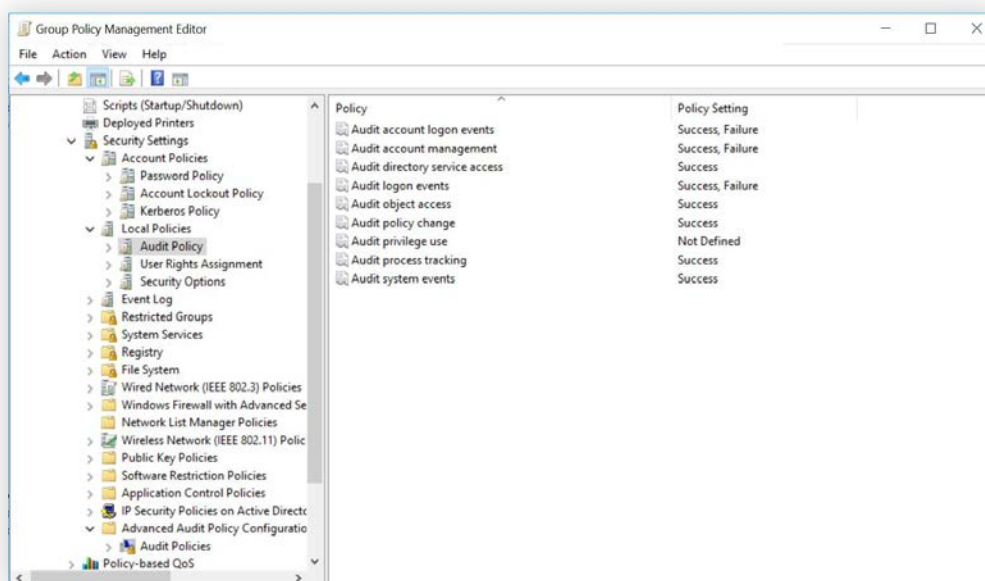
Group Policy Management Editor

File Action View Help

Scripts (Startup/Shutdown)
Deployed Printers
Security Settings
Account Policies
Password Policy
Account Lockout Policy
Kerberos Policy
Local Policies
Audit Policy
User Rights Assignment
Security Options
Event Log
Restricted Groups
System Services
Registry
File System
Wired Network (IEEE 802.3) Policies
Windows Firewall with Advanced Se
Network List Manager Policies
Wireless Network (IEEE 802.11) Polic
Public Key Policies
Software Restriction Policies
Application Control Policies
IP Security Policies on Active Directc
Advanced Audit Policy Configuratio
Audit Policies
Policy-based QoS

| Policy | Policy Setting |
|---|---|
| Audit account logon events | Success, Failure |
| Audit account management | Success, Failure |
| Audit directory service access | Success |
| Audit logon events | Success, Failure |
| Audit object access | Success |
| Audit policy change | Success |
| Audit privilege use | Not Defined |
| Audit process tracking | Success |
| Audit system events | Success |